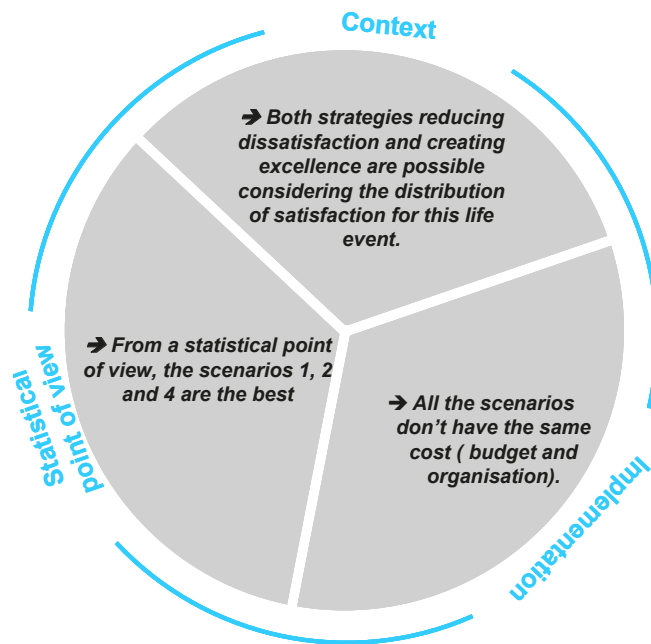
Context

➔ Both strategies reducing dissatisfaction and creating excellence are possible considering the distribution of satisfaction for this life event.

Statistical point of view

➔ From a statistical point of view, the scenarios 1, 2 and 4 are the best

Implementation

➔ All the scenarios don’t have the same cost ( budget and organisation).